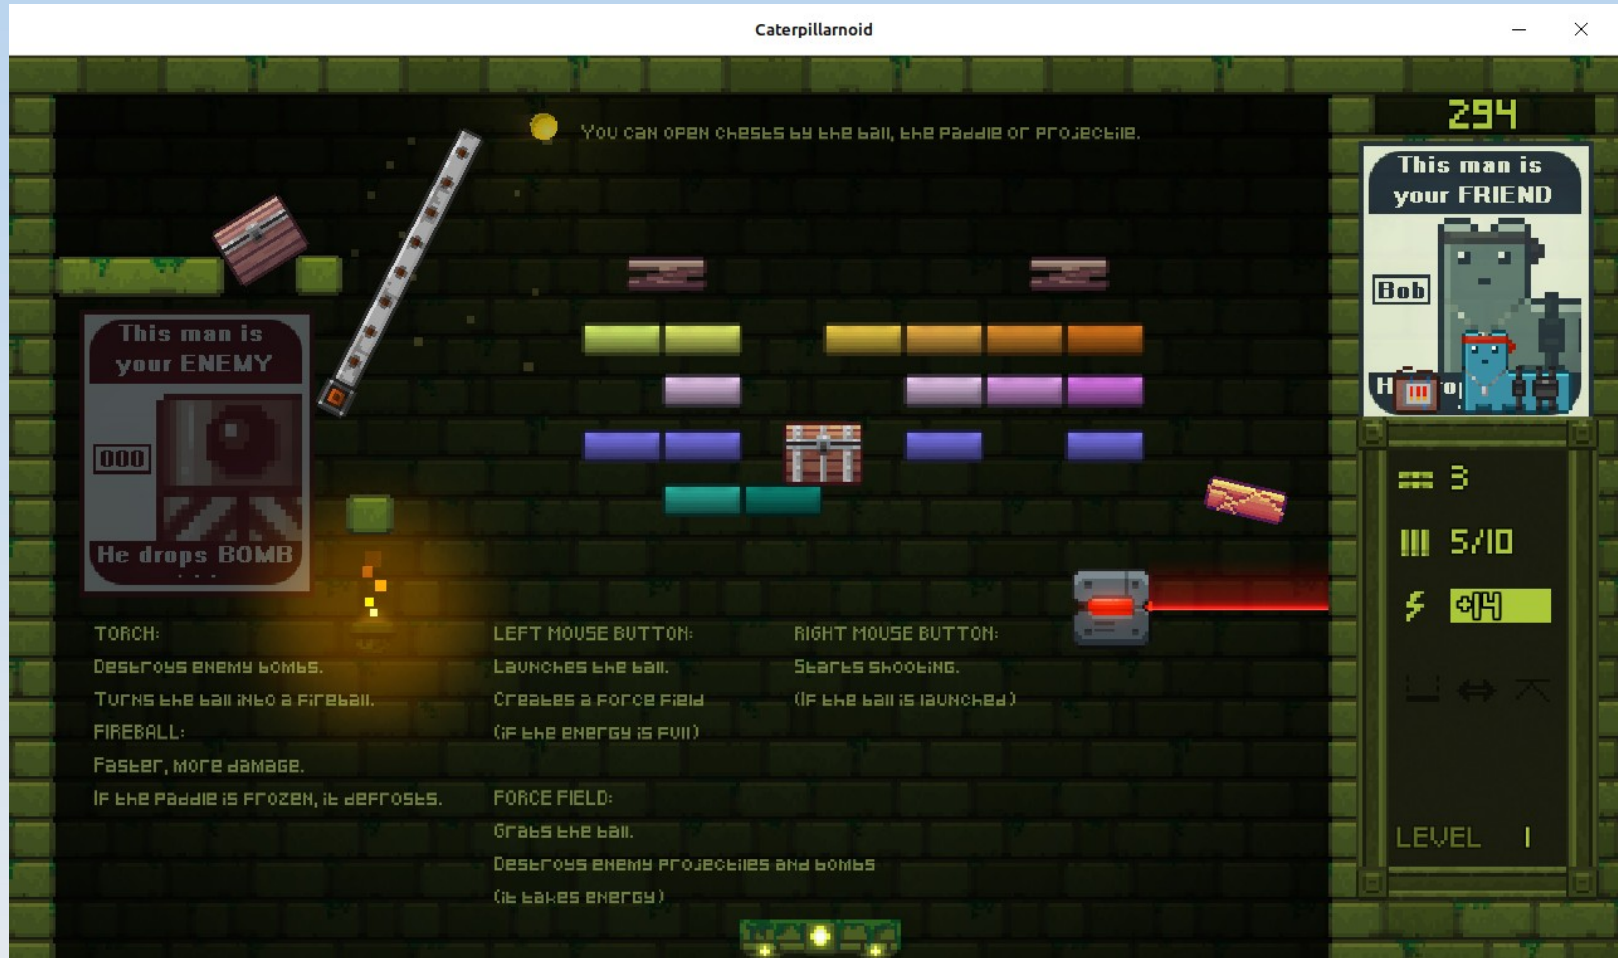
Caterpillarnoid

294

You can open chests by the ball, the paddle or projectile.

This man is your ENEMY

000

He drops BOMB

This man is your FRIEND

Bob

3

5/10

+14

LEVEL 1

TORCH:
Destroys enemy bombs.
Turns the ball into a fireball.
FIREBALL:
Faster, more damage.
If the paddle is frozen, it defrosts.

LEFT MOUSE BUTTON:
Launches the ball.
Creates a force field
(if the energy is full)

RIGHT MOUSE BUTTON:
Starts shooting.
(if the ball is launched)

FORCE FIELD:
Grabs the ball.
Destroys enemy projectiles and bombs
(it takes energy)